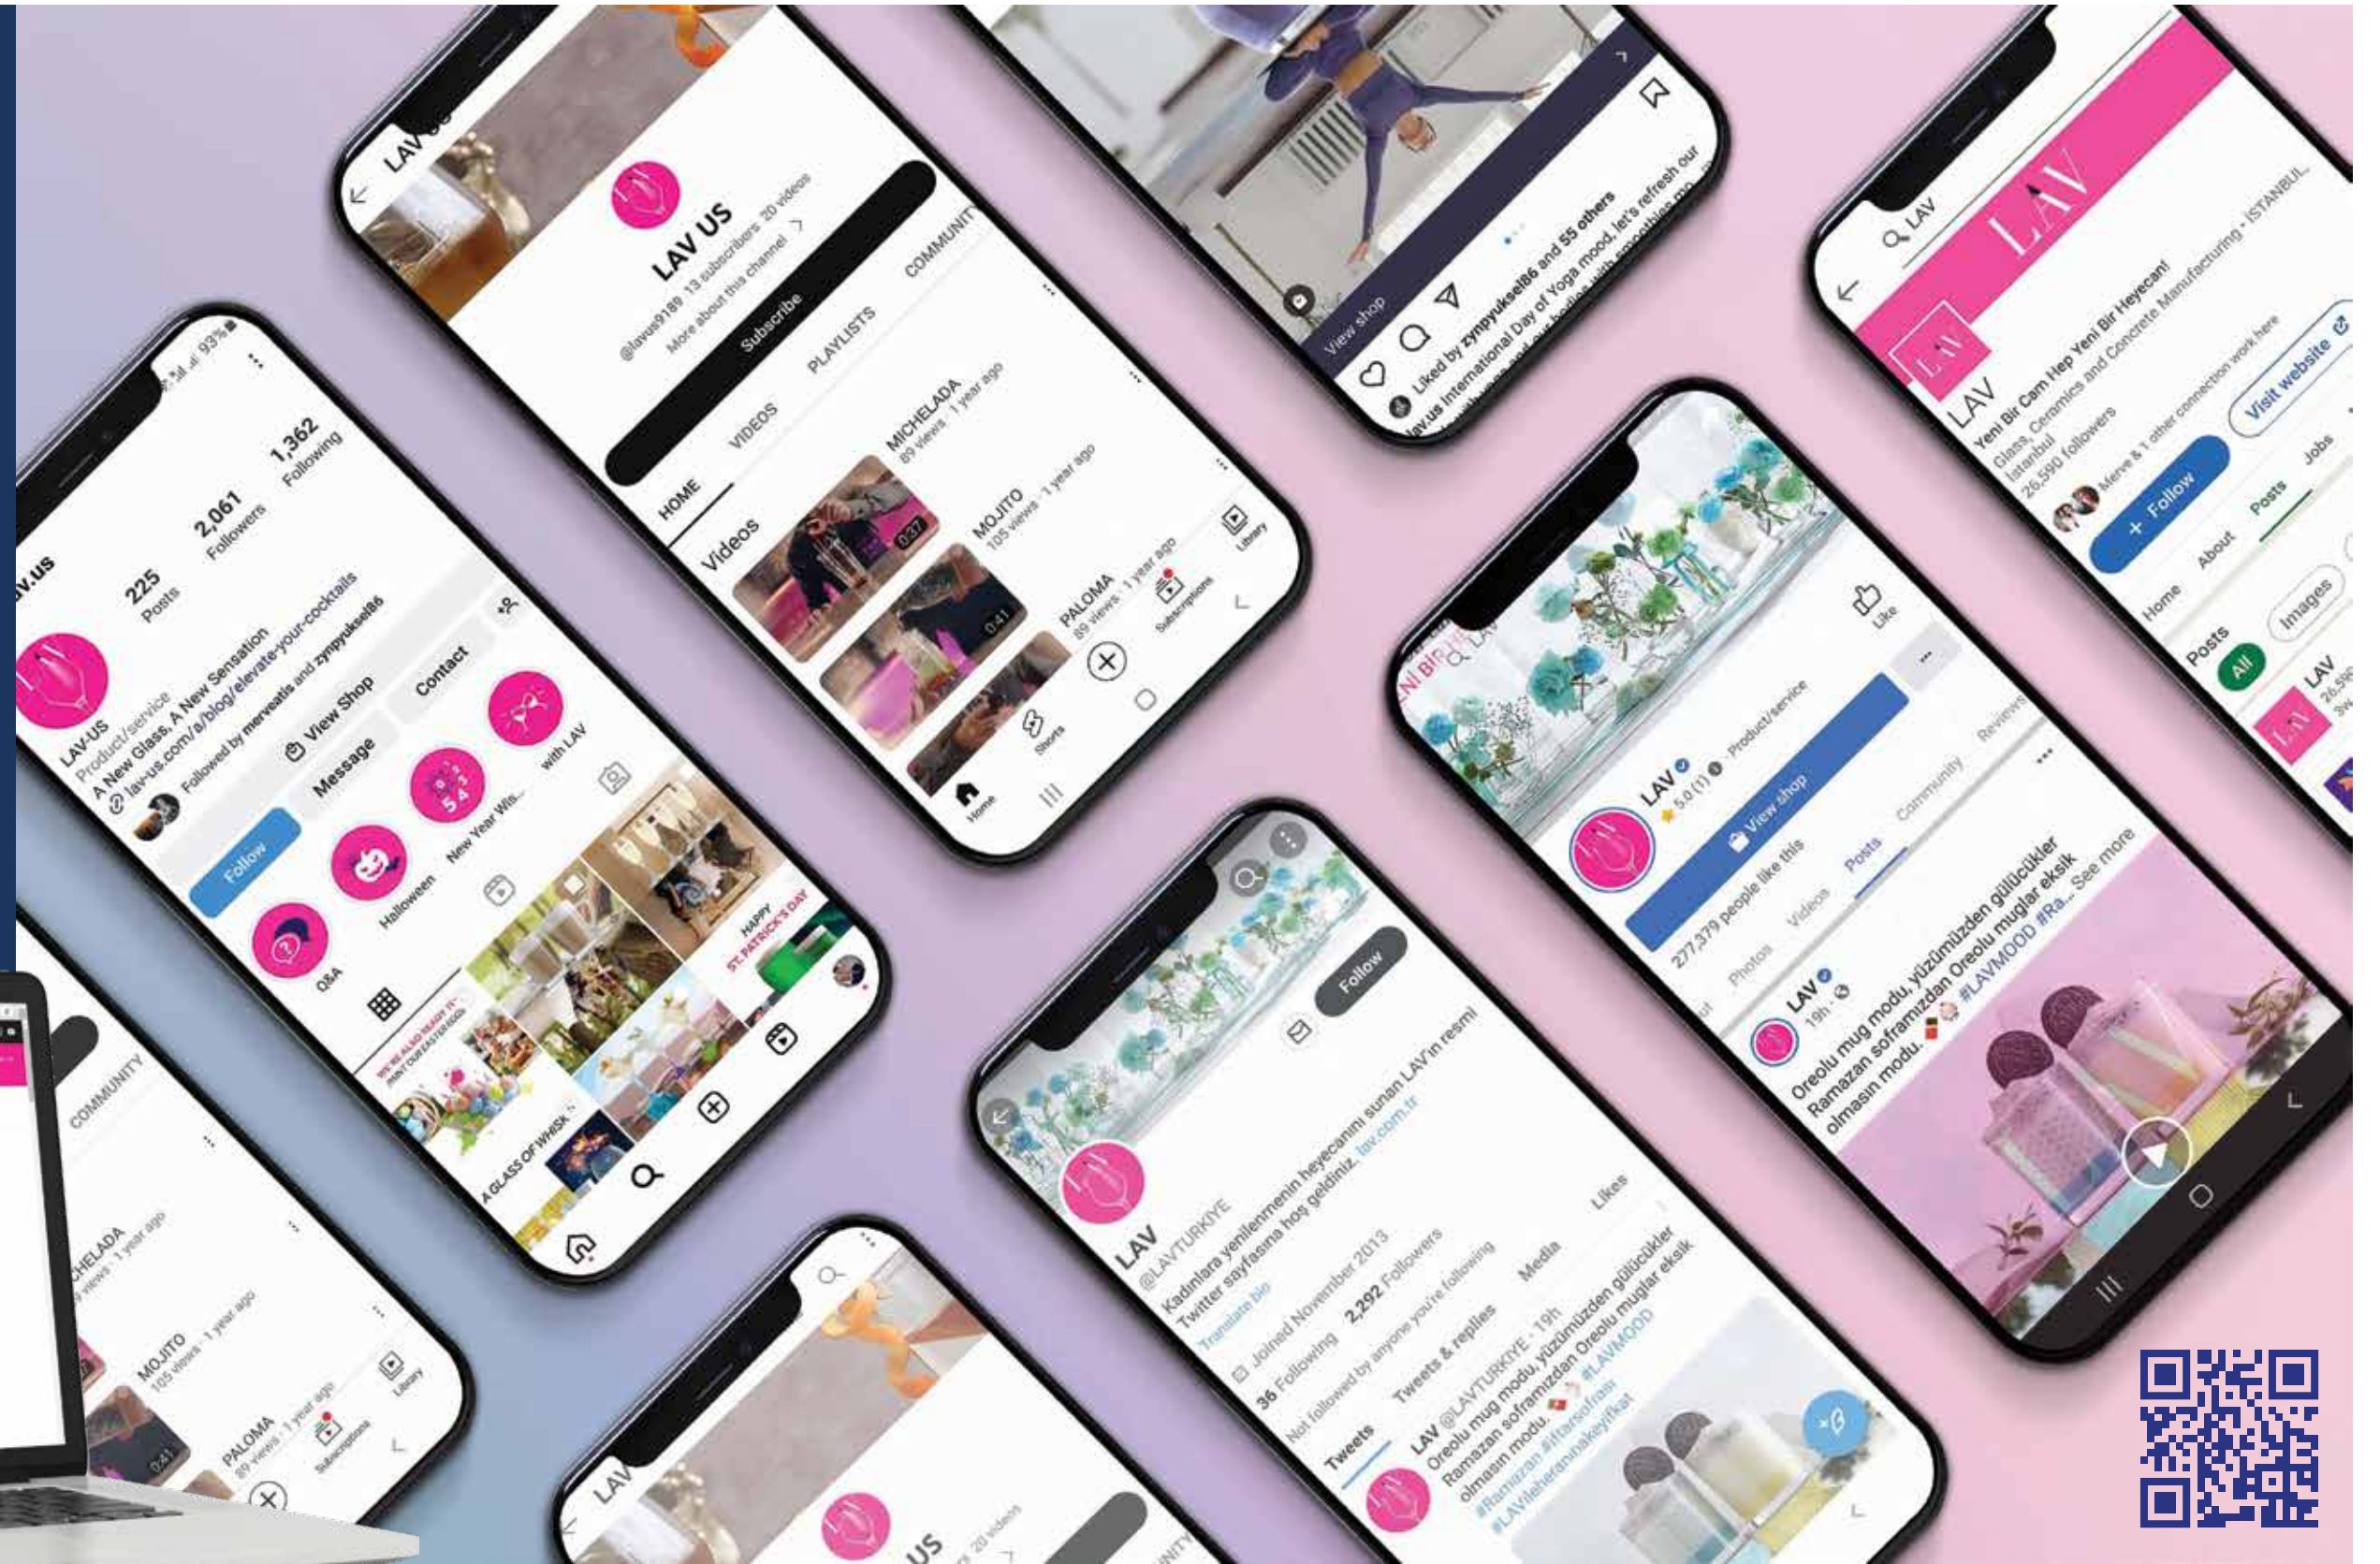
lav.us
225 Posts
2,061 Followers
1,362 Following
LAV-US
Product/service
A New Glass, A New Sensation
lav-us.com/a/blog/elevate-your-cocktails
Followed by merveatis and zynpyuksel86
Follow
Message
View Shop
Contact
Q&A
Halloween
New Year Wis...
with LAV
HAPPY ST. PATRICK'S DAY
A GLASS OF WHISK

LAV US
LAV US
@lavus9189 13 subscribers 20 videos
More about this channel
Subscribe
HOME
VIDEOS
PLAYLISTS
COMMUNITY
Videos
MICHELADA
89 views · 1 year ago
0:27
MOJITO
105 views · 1 year ago
0:41
PALOMA
89 views · 1 year ago
Home
Shorts
Subscriptions
Library

View shop
Liked by zynpyuksel86 and 55 others
lav.us International Day of Yoga mood, let's refresh our

LAV
LAV
LAV
Yeni Bir Cam Hep Yeni Bir Heyecan!
Glass, Ceramics and Concrete Manufacturing · İSTANBUL, Istanbul
26,590 followers
Merve & 1 other connection work here
+ Follow
Visit website
Home
About
Posts
Jobs
Posts
All
Images
LAV

LAV
5.0 (1) · Product/service
View shop
Like
277,379 people like this
Photos
Videos
Posts
Community
Reviews
LAV
19h
Oreolu mug modu, yüzümüzden gülücükler Ramazan soframızdan Oreolu muglar eksik olmasın modu. #LAVMOOD #Ra... See more

Follow
LAV
@LAVTURKIYE
Kadınlara yenilenmenin heyecanını sunan LAV'ın resmi Twitter sayfasına hoş geldiniz. lav.com.tr
Translate bio
Joined November 2013
36 Following 2,292 Followers
Not followed by anyone you're following
Tweets
Tweets & replies
Media
Likes
LAV @LAVTURKIYE · 19h
Oreolu mug modu, yüzümüzden gülücükler Ramazan soframızdan Oreolu muglar eksik olmasın modu. #LAVMOOD #Ramazan #iftarsofram #LAVileharikakeyifkat

COMMUNITY
MICHELADA
1 year ago
MOJITO
105 views · 1 year ago
PALOMA
89 views · 1 year ago
Subscriptions
Library

LAV
US
20 videos